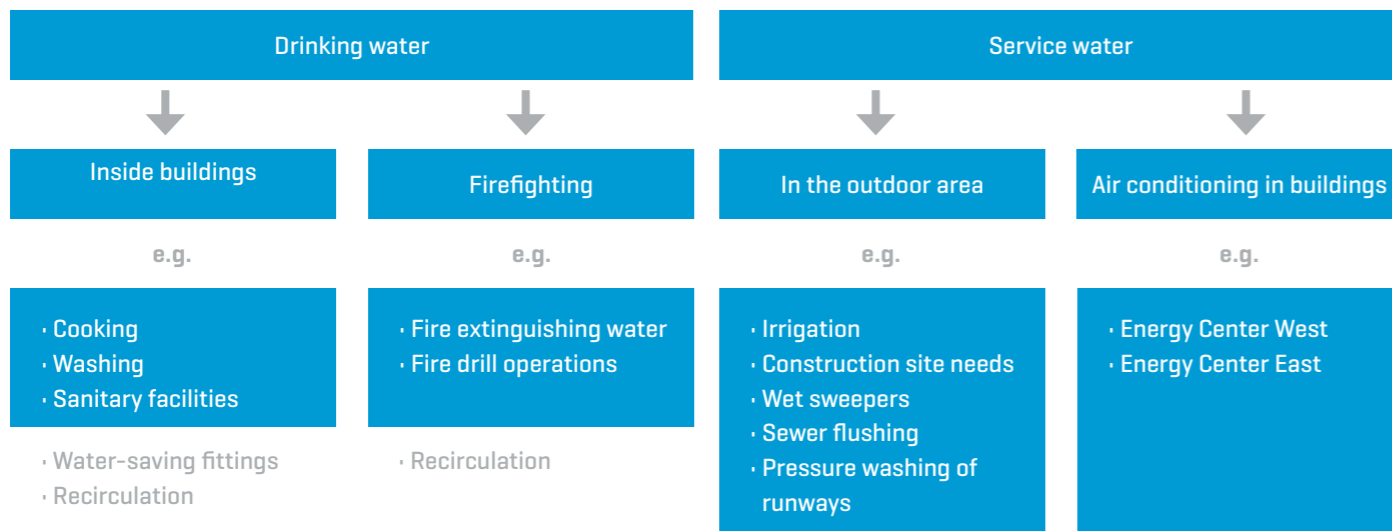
Drinking water

Service water

Inside buildings

Firefighting

In the outdoor area

Air conditioning in buildings

e.g.

e.g.

e.g.

e.g.

· Cooking
· Washing
· Sanitary facilities

· Fire extinguishing water
· Fire drill operations

· Irrigation
· Construction site needs
· Wet sweepers
· Sewer flushing
· Pressure washing of runways

· Energy Center West
· Energy Center East

· Water-saving fittings
· Recirculation

· Recirculation